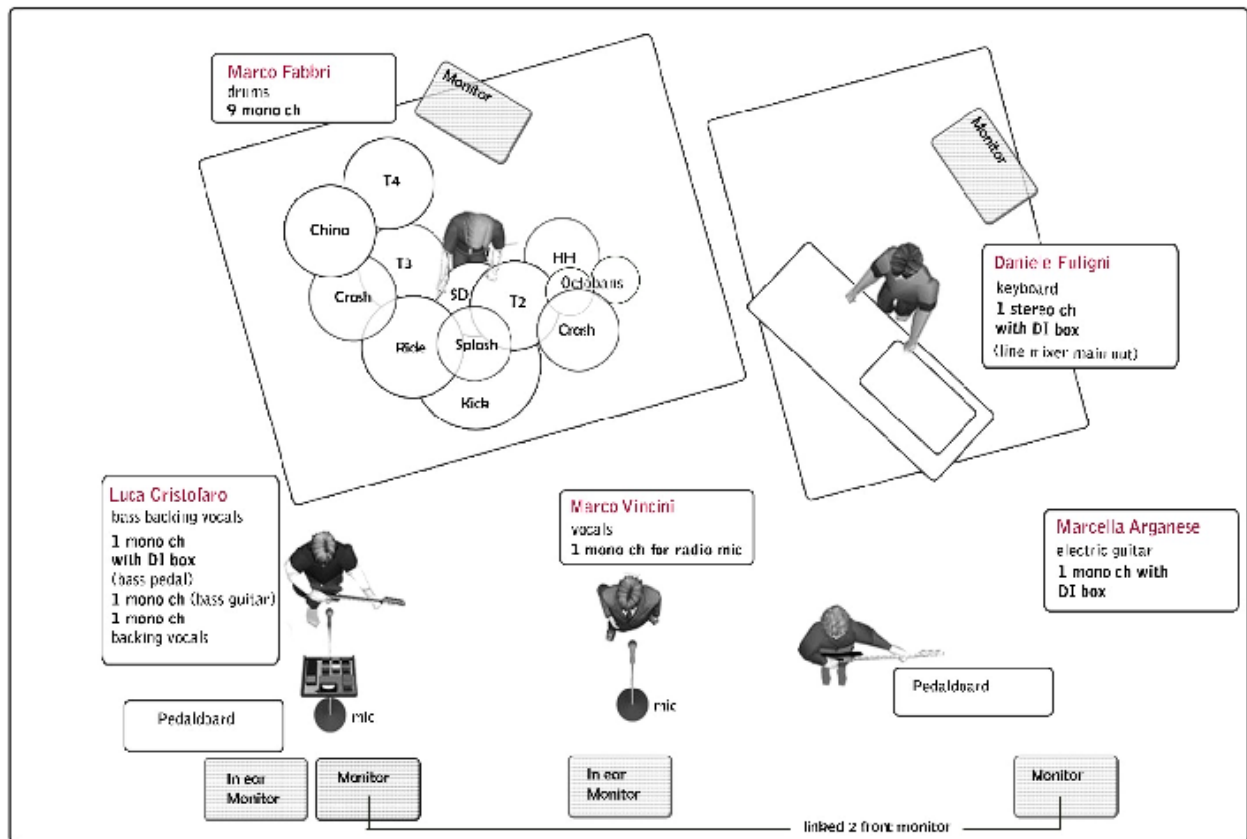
Marco Fabbri
drums
9 mono ch

Monitor

T4
Chino
T3
HH
Octobans
SD
T2
Crash
Crash
Ride
Splash
Kick

Monitor

Daniele Fuligni
keyboard
1 stereo ch
with DI box
(line mixer main out)

Luca Cristofaro
bass backing vocals
1 mono ch
with DI box
(bass pedal)
1 mono ch (bass guitar)
1 mono ch
backing vocals

Marco Vincini
vocals
1 mono ch for radio mic

Marcella Arganese
electric guitar
1 mono ch with
DI box

Pedalboard
mic
mic
Pedalboard

In ear
Monitor

Monitor

In ear
Monitor

Monitor

linked 2 front monitor